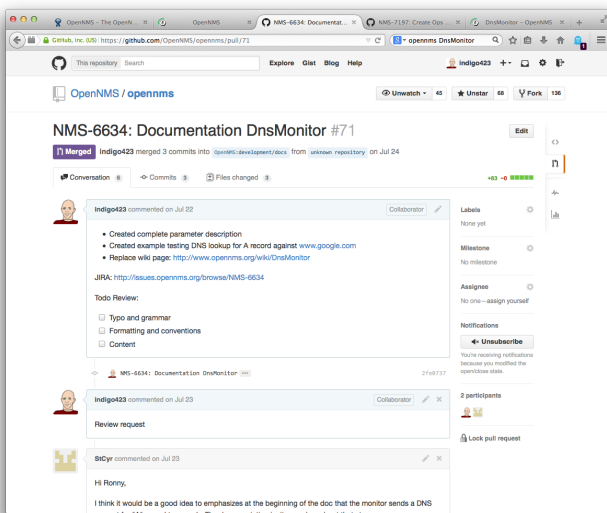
OpenNMS – The OpenN... ×
OpenNMS ×
NMS-6634: Documentat... ×
NMS-7197: Create Ops ... ×
DnsMonitor – OpenNMS ×

GitHub, Inc. (US) https://github.com/OpenNMS/opennms/pull/71
opennms DnsMonitor

This repository Search
Explore Gist Blog Help
indigo423

OpenNMS / opennms
Unwatch 45
Unstar 68
Fork 136

NMS-6634: Documentation DnsMonitor #71
Edit

Merged indigo423 merged 3 commits into OpenNMS:development/docs from unknown repository on Jul 24

Conversation 6
Commits 3
Files changed 3
+83 -0

indigo423 commented on Jul 22
Collaborator

- Created complete parameter description
- Created example testing DNS lookup for A record against www.google.com
- Replace wiki page: http://www.opennms.org/wiki/DnsMonitor

JIRA: http://issues.opennms.org/browse/NMS-6634

Todo Review:

- Typo and grammar
- Formatting and conventions
- Content

NMS-6634: Documentation DnsMonitor ...
2fe0737

indigo423 commented on Jul 23
Collaborator

Review request

StCyr commented on Jul 23

Hi Ronny,

I think it would be a good idea to emphasizes at the beginning of the doc that the monitor sends a DNS

Labels
None yet

Milestone
No milestone

Assignee
No one—assign yourself

Notifications
Unsubscribe
You're receiving notifications because you modified the open/close state.

2 participants

Lock pull request